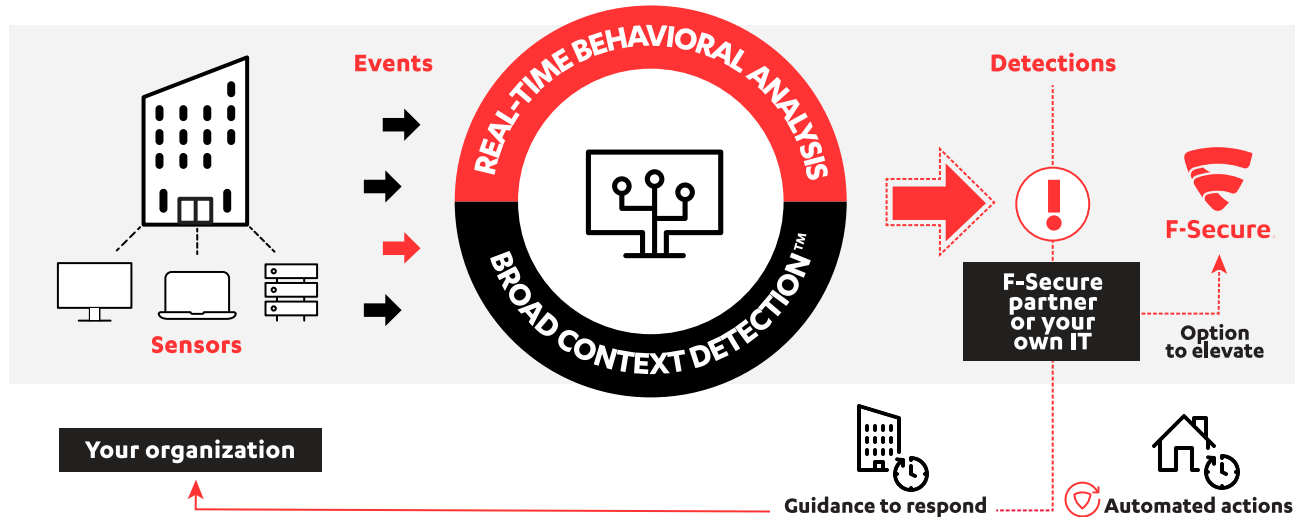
Events

REAL-TIME BEHAVIORAL ANALYSIS

BROAD CONTEXT DETECTION™

Sensors

Detections

F-Secure

F-Secure partner or your own IT

Option to elevate

Your organization

Guidance to respond

Automated actions